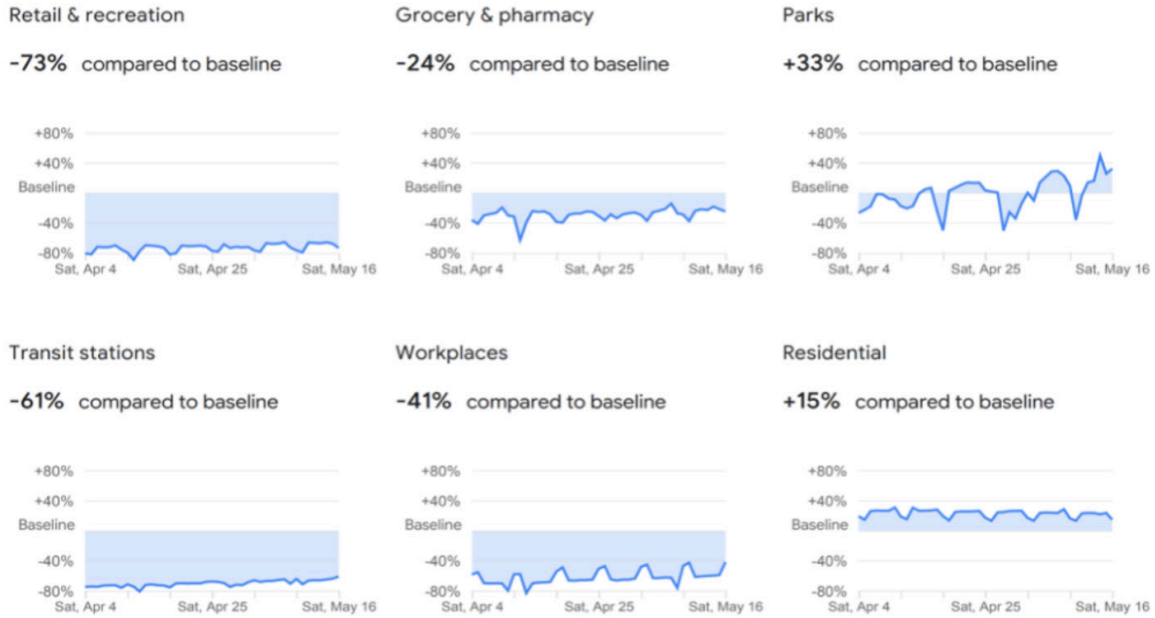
Retail & recreation

-73% compared to baseline

+80%
+40%
Baseline
-40%
-80%
Sat, Apr 4 Sat, Apr 25 Sat, May 16

Grocery & pharmacy

-24% compared to baseline

+80%
+40%
Baseline
-40%
-80%
Sat, Apr 4 Sat, Apr 25 Sat, May 16

Parks

+33% compared to baseline

+80%
+40%
Baseline
-40%
-80%
Sat, Apr 4 Sat, Apr 25 Sat, May 16

Transit stations

-61% compared to baseline

+80%
+40%
Baseline
-40%
-80%
Sat, Apr 4 Sat, Apr 25 Sat, May 16

Workplaces

-41% compared to baseline

+80%
+40%
Baseline
-40%
-80%
Sat, Apr 4 Sat, Apr 25 Sat, May 16

Residential

+15% compared to baseline

+80%
+40%
Baseline
-40%
-80%
Sat, Apr 4 Sat, Apr 25 Sat, May 16